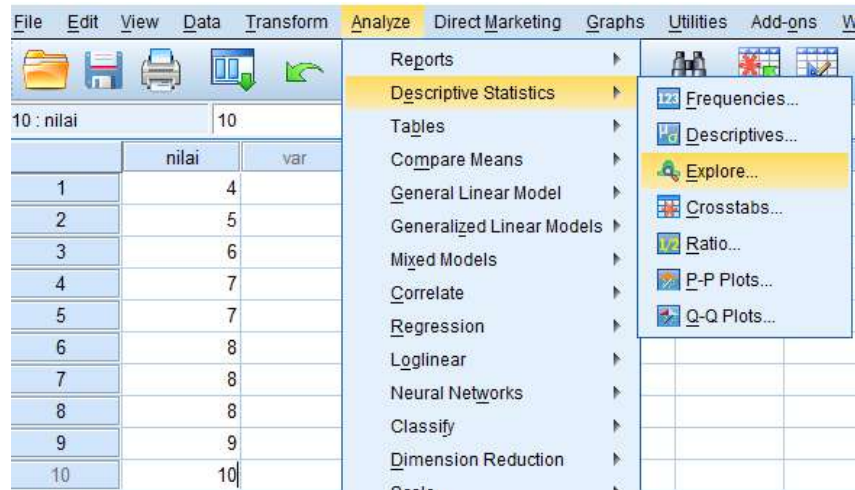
File Edit View Data Transform Analyze Direct Marketing Graphs Utilities Add-ons W

10 : nilai 10

| | nilai | var |
|---|---|---|
| 1 | 4 | |
| 2 | 5 | |
| 3 | 6 | |
| 4 | 7 | |
| 5 | 7 | |
| 6 | 8 | |
| 7 | 8 | |
| 8 | 8 | |
| 9 | 9 | |
| 10 | 10 | |

Reports
Descriptive Statistics
Tables
Compare Means
General Linear Model
Generalized Linear Models
Mixed Models
Correlate
Regression
Loglinear
Neural Networks
Classify
Dimension Reduction
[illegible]

Frequencies...
Descriptives...
Explore...
Crosstabs...
Ratio...
P-P Plots...
Q-Q Plots...